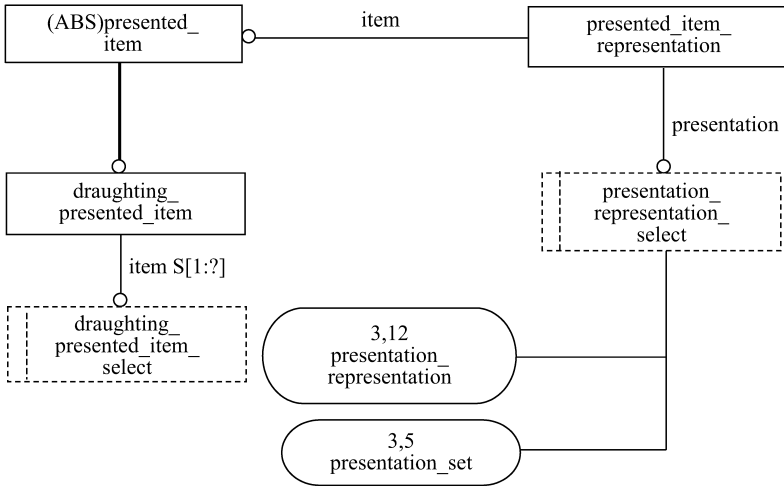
(ABS)presented_item

item

presented_item_representation

presentation

draughting_presented_item

presentation_representation_select

item S[1:?]

draughting_presented_item_select

3,12 presentation_representation

3,5 presentation_set